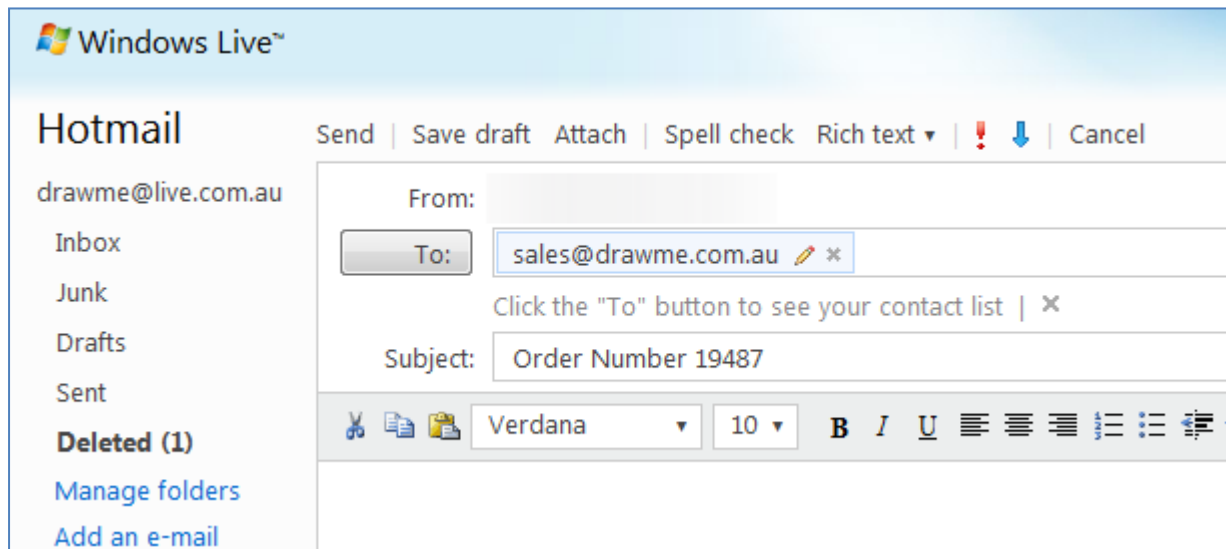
Windows Live™

Hotmail

Send | Save draft Attach | Spell check Rich text ▾ | ! ⬇ | Cancel

drawme@live.com.au

Inbox

Junk

Drafts

Sent

**Deleted (1)**

Manage folders

Add an e-mail

From:

To:

sales@drawme.com.au ×

Click the "To" button to see your contact list | ×

Subject:

Order Number 19487

Verdana ▾

10 ▾

B I U